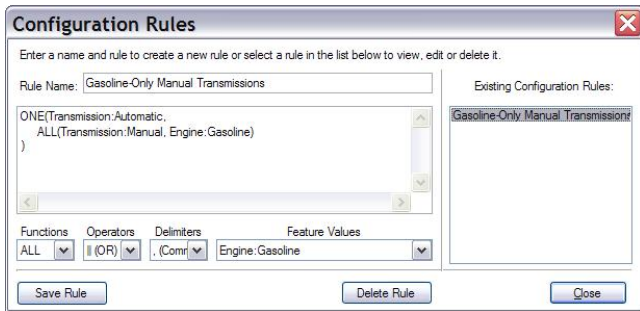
Configuration Rules

Enter a name and rule to create a new rule or select a rule in the list below to view, edit or delete it.

Rule Name: Gasoline-Only Manual Transmissions

ONE(Transmission:Automatic,
ALL(Transmission:Manual, Engine:Gasoline)
)

Existing Configuration Rules:

Gasoline-Only Manual Transmission

Functions Operators Delimiters Feature Values

ALL | (OR) , (Comm Engine:Gasoline

Save Rule Delete Rule Close